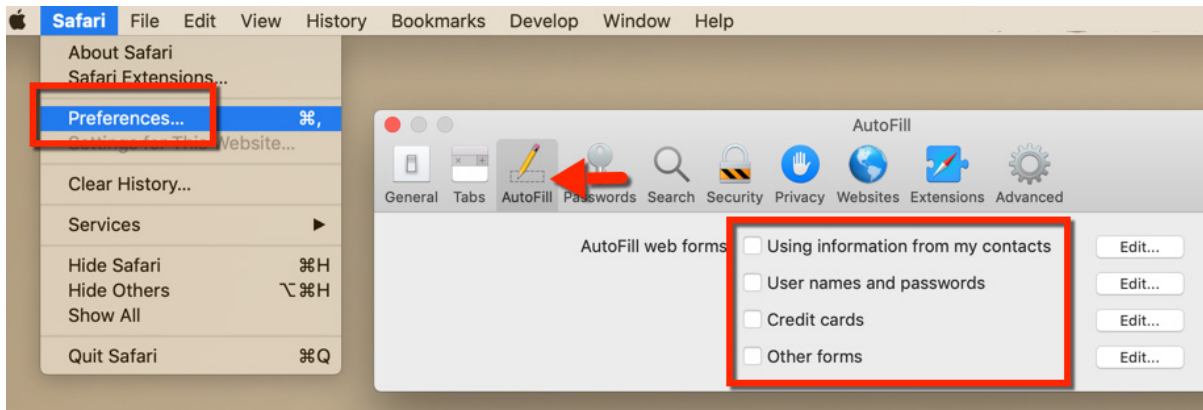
Safari File Edit View History Bookmarks Develop Window Help

About Safari
Safari Extensions...
Preferences... ⌘,
Settings for This Website...
Clear History...
Services ▶
Hide Safari ⌘H
Hide Others ⌥⌘H
Show All
Quit Safari ⌘Q

AutoFill

General Tabs AutoFill Passwords Search Security Privacy Websites Extensions Advanced

AutoFill web forms: Using information from my contacts Edit...
User names and passwords Edit...
Credit cards Edit...
Other forms Edit...